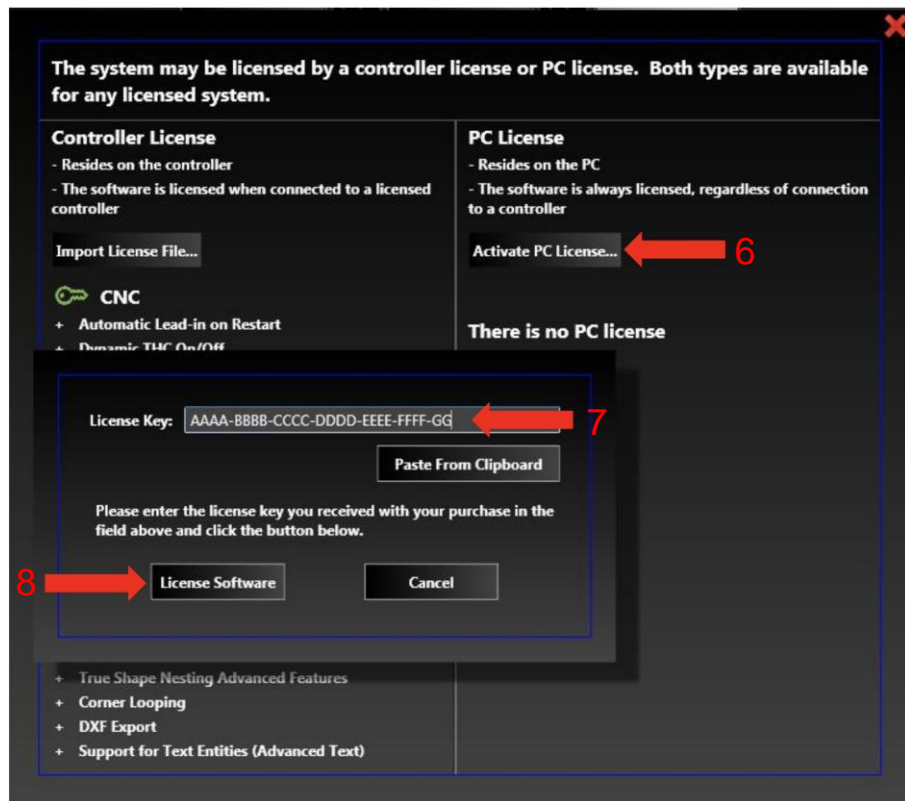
The system may be licensed by a controller license or PC license. Both types are available for any licensed system.

Controller License
- Resides on the controller
- The software is licensed when connected to a licensed controller

Import License File...

CNC
+ Automatic Lead-in on Restart
+ Dynamic THC On/Off

PC License
- Resides on the PC
- The software is always licensed, regardless of connection to a controller

Activate PC License...

6

There is no PC license

License Key: AAAA-BBBB-CCCC-DDDD-EEEE-FFFF-GG

7

Paste From Clipboard

Please enter the license key you received with your purchase in the field above and click the button below.

8

License Software

Cancel

+ True Shape Nesting Advanced Features
+ Corner Looping
+ DXF Export
+ Support for Text Entities (Advanced Text)